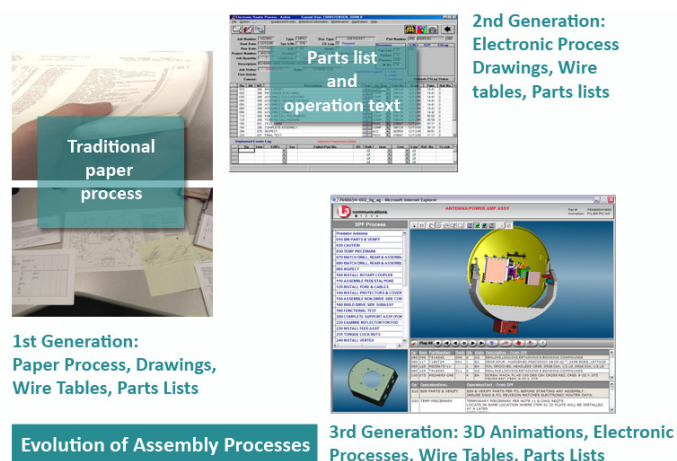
Parts list and operation text

2nd Generation: Electronic Process Drawings, Wire tables, Parts lists

Traditional paper process

ANTENNA/POWER AMP ASSY

1st Generation: Paper Process, Drawings, Wire Tables, Parts Lists

Evolution of Assembly Processes

3rd Generation: 3D Animations, Electronic Processes, Wire Tables, Parts Lists